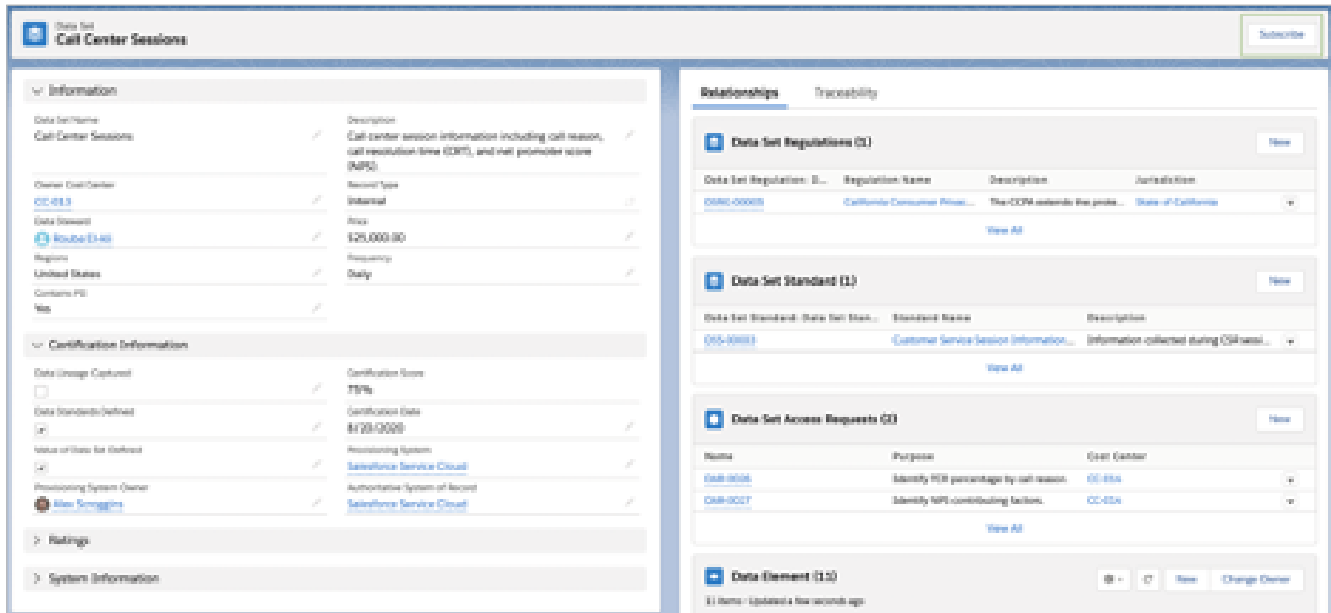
Data Set
Call Center Sessions

Subscribe

Information

Data Set Name
Call Center Sessions

Description
Call center session information including call reason, call resolution time (CRT), and net promoter score (NPS).

Owner Cost Center
CC-013

Record Type
Internal

Data Steward
Rouba El-Ali

Price
$25,000.00

Regions
United States

Frequency
Daily

Contains PII
Yes

Certification Information

Data Lineage Captured

Certification Score
75%

Data Standards Defined

Certification Date
8/20/2020

Value of Data Set Defined

Provisioning System
Salesforce Service Cloud

Provisioning System Owner
Alex Scroggins

Authoritative System of Record
Salesforce Service Cloud

Ratings

System Information

Relationships
Traceability

Data Set Regulations (1)
New

| Data Set Regulation: D... | Regulation Name | Description | Jurisdiction |
|---|---|---|---|
| DSRE-00005 | California Consumer Priv... | The CCPA extends the prote... | State of California |

View All

Data Set Standard (1)
New

| Data Set Standard: Data Set Stan... | Standard Name | Description |
|---|---|---|
| DSS-00003 | Customer Service Session Information... | Information collected during CS# sessi... |

View All

Data Set Access Requests (2)
New

| Name | Purpose | Cost Center |
|---|---|---|
| DAR-0026 | Identify FCR percentage by call reason. | CC-01A |
| DAR-0027 | Identify NPS contributing factors. | CC-01A |

View All

Data Element (11)
New
Change Owner
11 items • Updated a few seconds ago